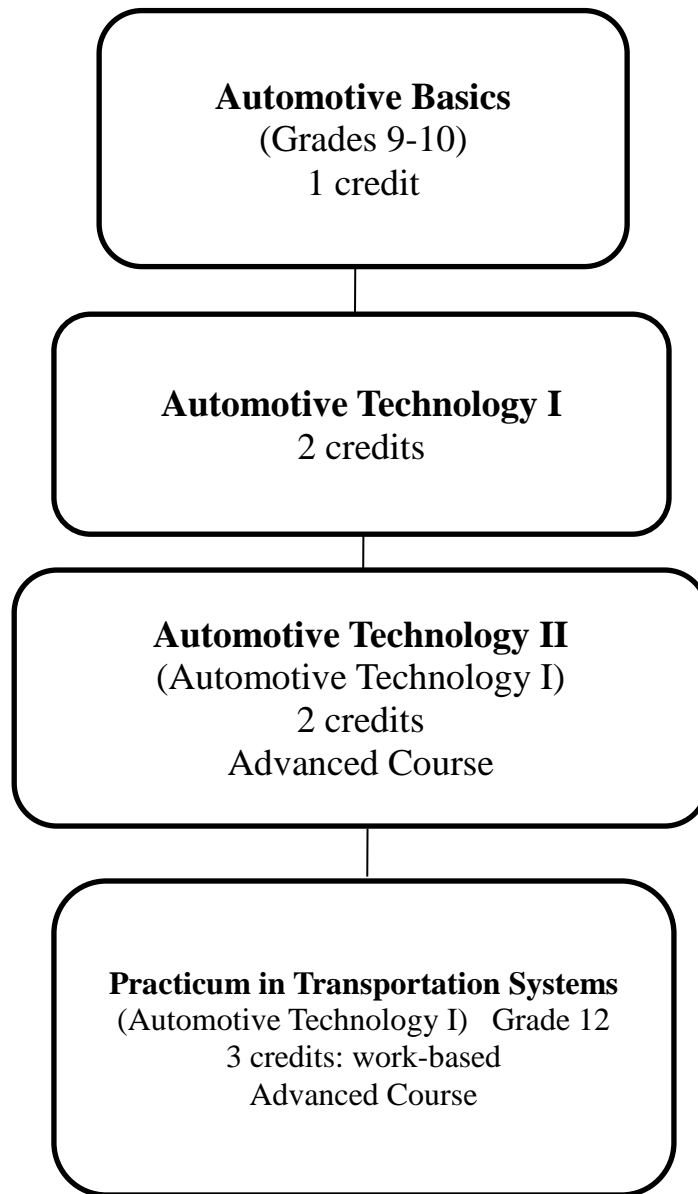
**Automotive Basics**
(Grades 9-10)
1 credit

**Automotive Technology I**
2 credits

**Automotive Technology II**
(Automotive Technology I)
2 credits
Advanced Course

**Practicum in Transportation Systems**
(Automotive Technology I) Grade 12
3 credits: work-based
Advanced Course